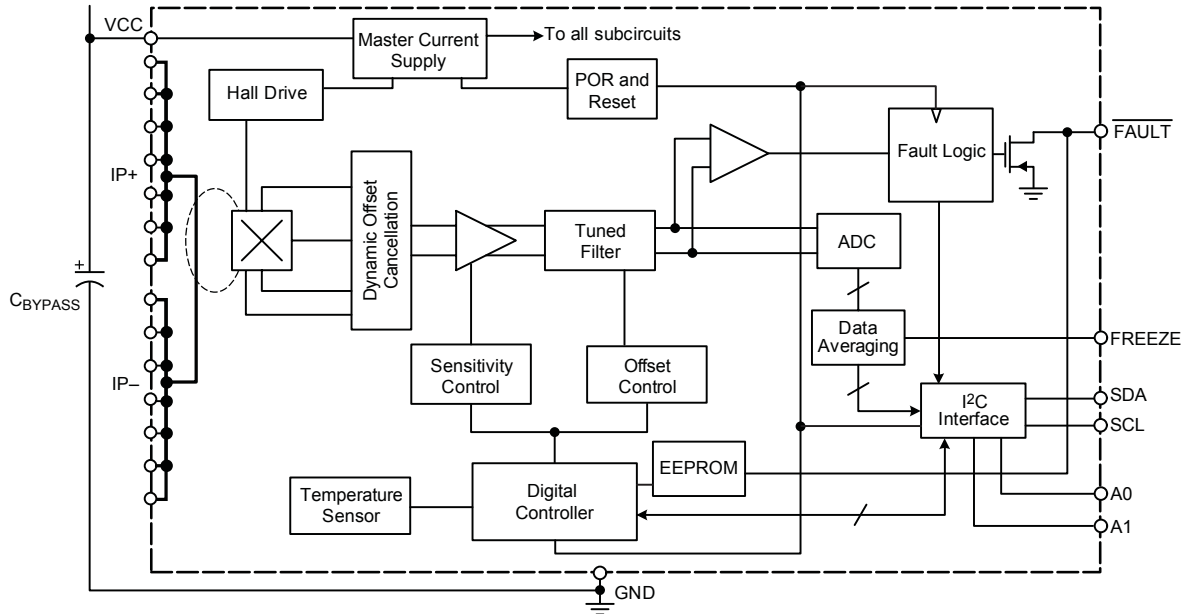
VCC

Master Current Supply

To all subcircuits

Hall Drive

POR and Reset

Fault Logic

$\overline{\text{FAULT}}$

IP+

Dynamic Offset Cancellation

Tuned Filter

ADC

$C_{BYPASS}$

Data Averaging

FREEZE

IP–

Sensitivity Control

Offset Control

I$^2$C Interface

SDA

SCL

EEPROM

Temperature Sensor

Digital Controller

A0

A1

GND